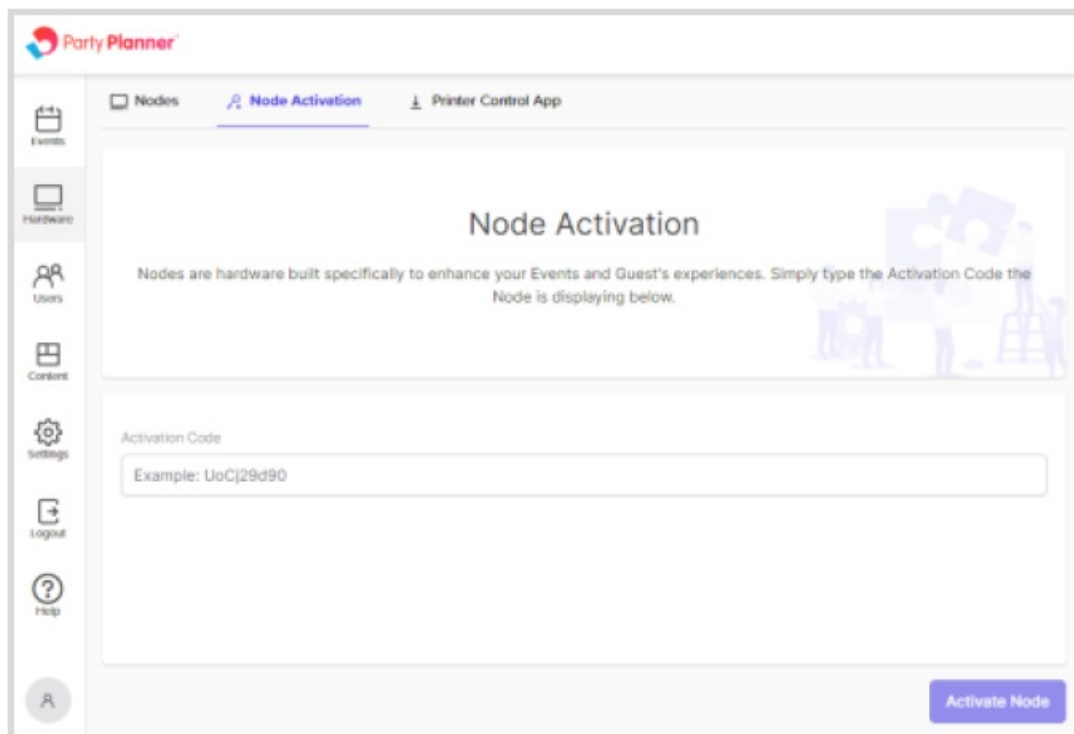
Party Planner

Events

Hardware

Users

Content

Settings

Logout

Help

Nodes

Node Activation

Printer Control App

Node Activation

Nodes are hardware built specifically to enhance your Events and Guest's experiences. Simply type the Activation Code the Node is displaying below.

Activation Code

Example: UoCj29d90

Activate Node